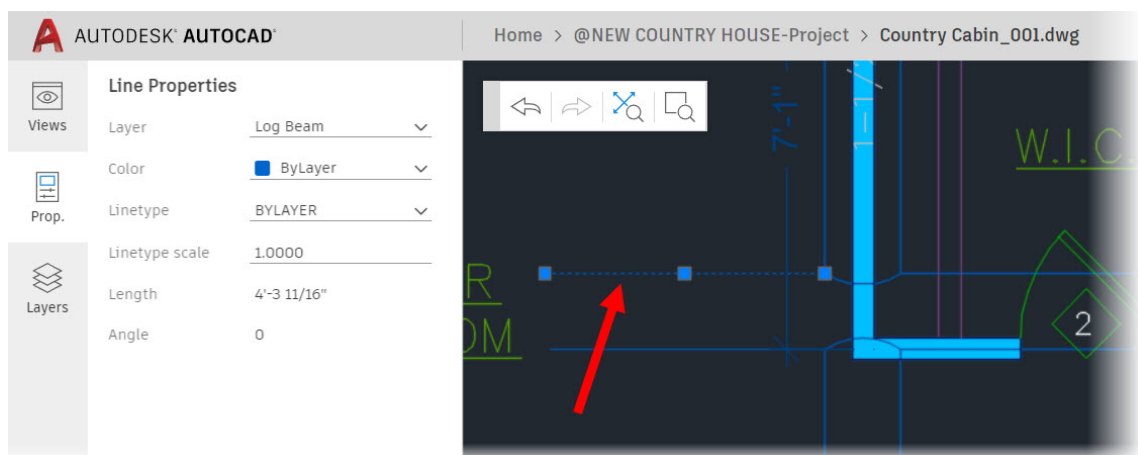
AUTODESK® AUTOCAD®

Home > @NEW COUNTRY HOUSE-Project > Country Cabin_001.dwg

Views

Prop.

Layers

Line Properties

| | |
|---|---|
| Layer | Log Beam |
| Color | ByLayer |
| Linetype | BYLAYER |
| Linetype scale | 1.0000 |
| Length | 4'-3 11/16" |
| Angle | 0 |

7'-1"

1'-1"

W.I.C.

R

OM

2